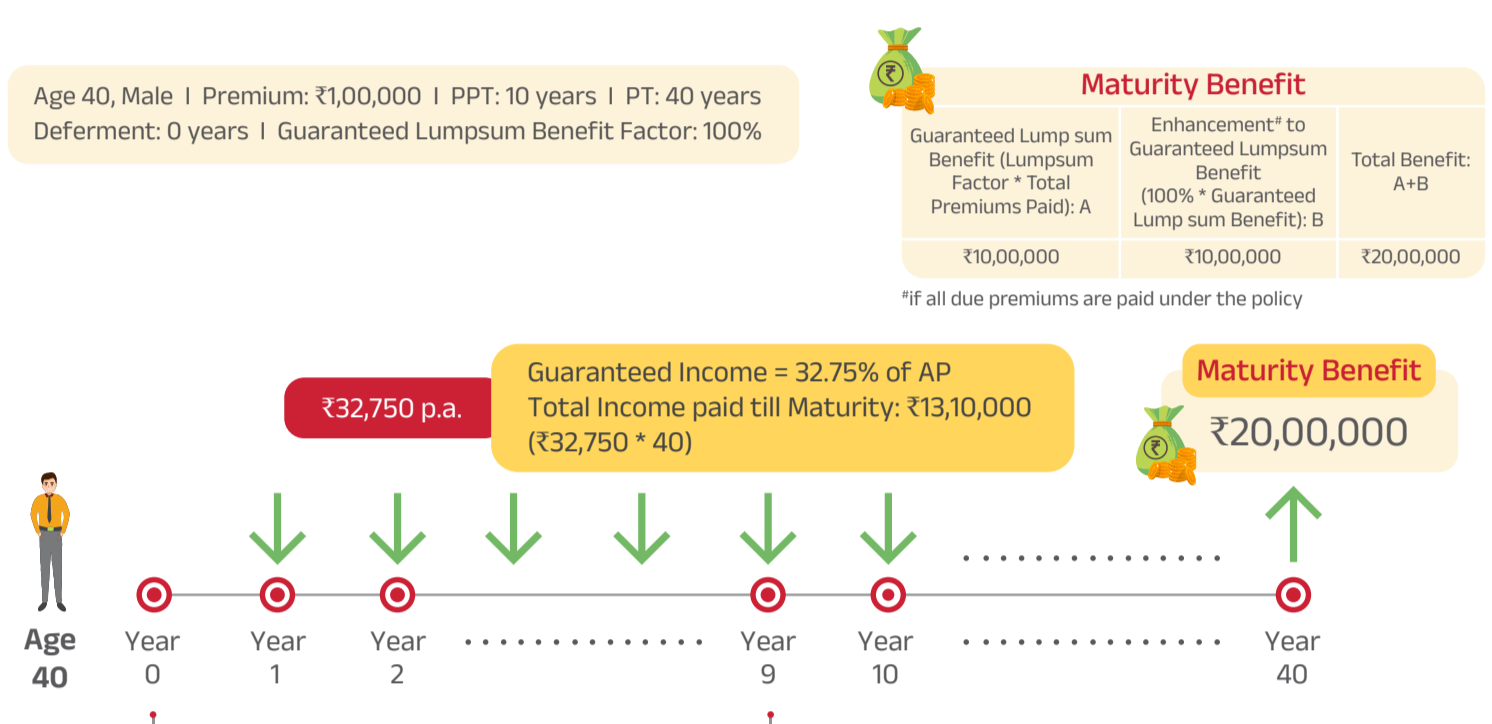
Age 40, Male I Premium: ₹1,00,000 I PPT: 10 years I PT: 40 years
Deferment: 0 years I Guaranteed Lumpsum Benefit Factor: 100%

Maturity Benefit

| Guaranteed Lump sum Benefit (Lumpsum Factor * Total Premiums Paid): A | Enhancement# to Guaranteed Lumpsum Benefit (100% * Guaranteed Lump sum Benefit): B | Total Benefit: A+B |
|---|---|---|
| ₹10,00,000 | ₹10,00,000 | ₹20,00,000 |

#if all due premiums are paid under the policy

₹32,750 p.a.

Guaranteed Income = 32.75% of AP
Total Income paid till Maturity: ₹13,10,000
(₹32,750 * 40)

Maturity Benefit
₹20,00,000

Age 40

Year 0

Year 1

Year 2

Year 9

Year 10

Year 40